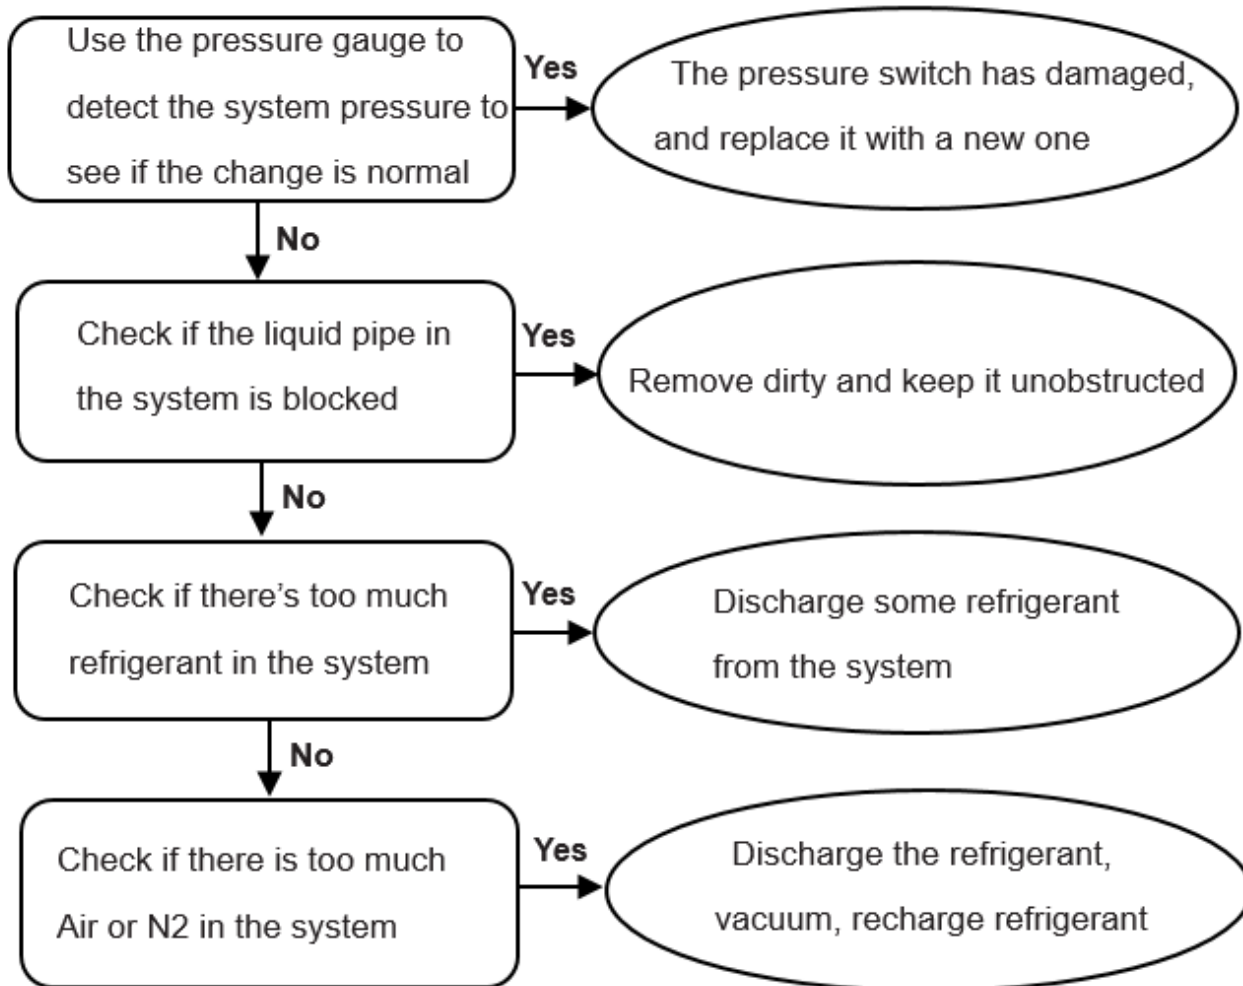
Use the pressure gauge to detect the system pressure to see if the change is normal

Yes

The pressure switch has damaged, and replace it with a new one

No

Check if the liquid pipe in the system is blocked

Yes

Remove dirty and keep it unobstructed

No

Check if there’s too much refrigerant in the system

Yes

Discharge some refrigerant from the system

No

Check if there is too much Air or N2 in the system

Yes

Discharge the refrigerant, vacuum, recharge refrigerant